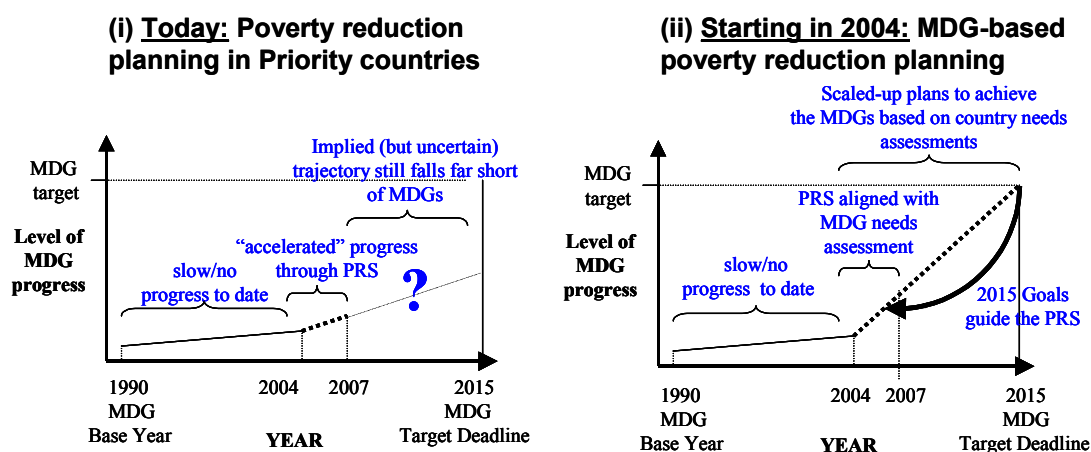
(i) Today: Poverty reduction planning in Priority countries

MDG target

Level of MDG progress

slow/no progress to date

"accelerated" progress through PRS

Implied (but uncertain) trajectory still falls far short of MDGs

?

1990 MDG Base Year

2004

2007

2015 MDG Target Deadline

YEAR

(ii) Starting in 2004: MDG-based poverty reduction planning

Scaled-up plans to achieve the MDGs based on country needs assessments

MDG target

Level of MDG progress

PRS aligned with MDG needs assessment

slow/no progress to date

2015 Goals guide the PRS

1990 MDG Base Year

2004

2007

2015 MDG Target Deadline

YEAR